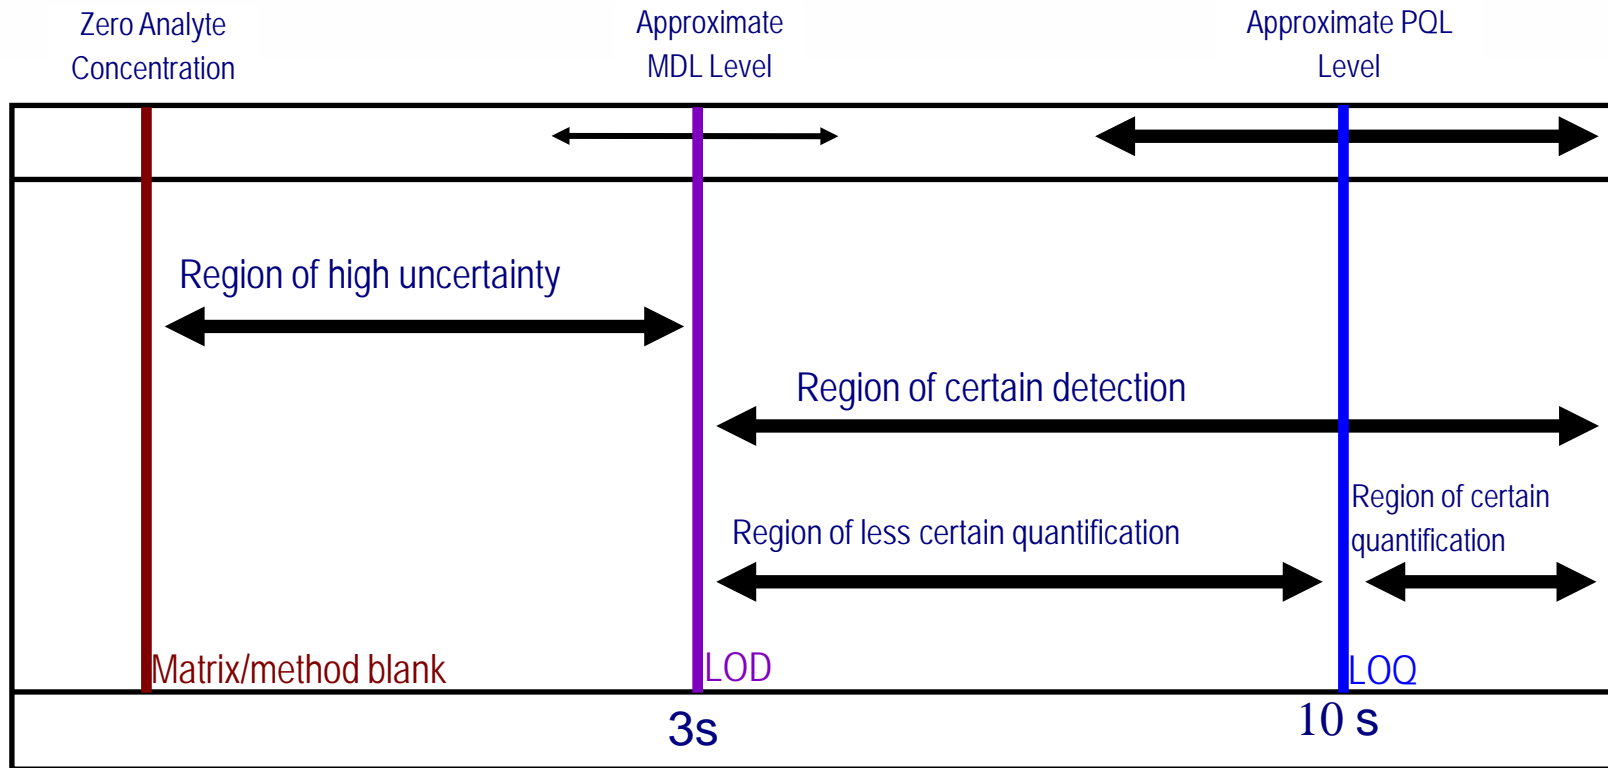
Zero Analyte Concentration

Approximate MDL Level

Approximate PQL Level

Region of high uncertainty

Region of certain detection

Region of less certain quantification

Region of certain quantification

Matrix/method blank

LOD

LOQ

3s

10 s